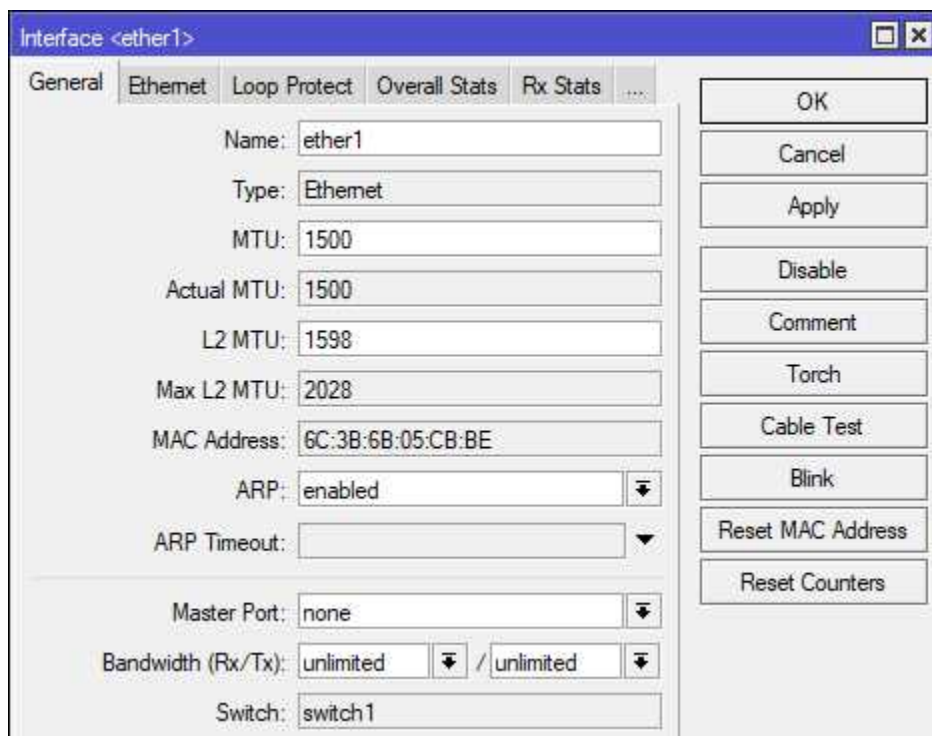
Interface <ether1>

General | Ethernet | Loop Protect | Overall Stats | Rx Stats | ...

Name: ether1
Type: Ethernet
MTU: 1500
Actual MTU: 1500
L2 MTU: 1598
Max L2 MTU: 2028
MAC Address: 6C:3B:6B:05:CB:BE
ARP: enabled
ARP Timeout:
Master Port: none
Bandwidth (Rx/Tx): unlimited / unlimited
Switch: switch1

OK
Cancel
Apply
Disable
Comment
Torch
Cable Test
Blink
Reset MAC Address
Reset Counters